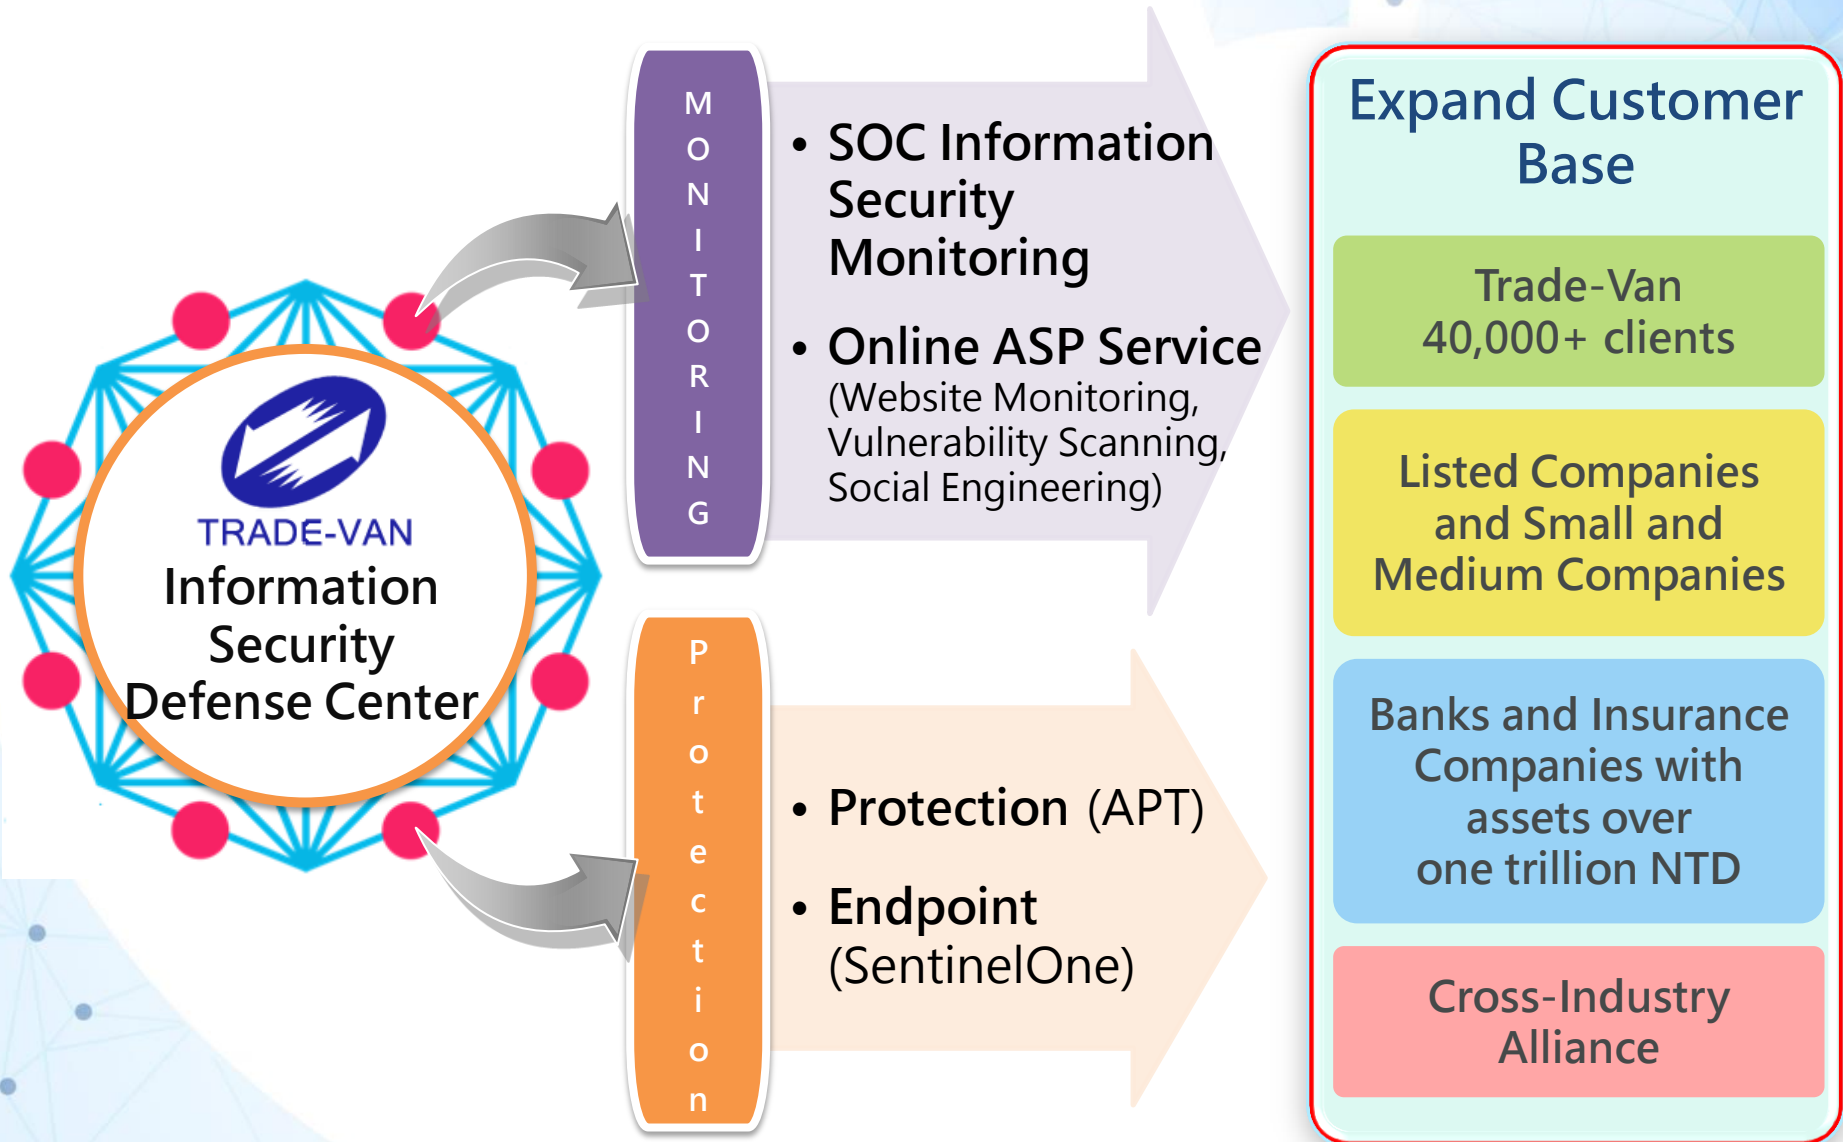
TRADE-VAN
Information Security Defense Center

MONITORING

• SOC Information Security Monitoring

• Online ASP Service (Website Monitoring, Vulnerability Scanning, Social Engineering)

Protection

• Protection (APT)

• Endpoint (SentinelOne)

Expand Customer Base

Trade-Van 40,000+ clients

Listed Companies and Small and Medium Companies

Banks and Insurance Companies with assets over one trillion NTD

Cross-Industry Alliance